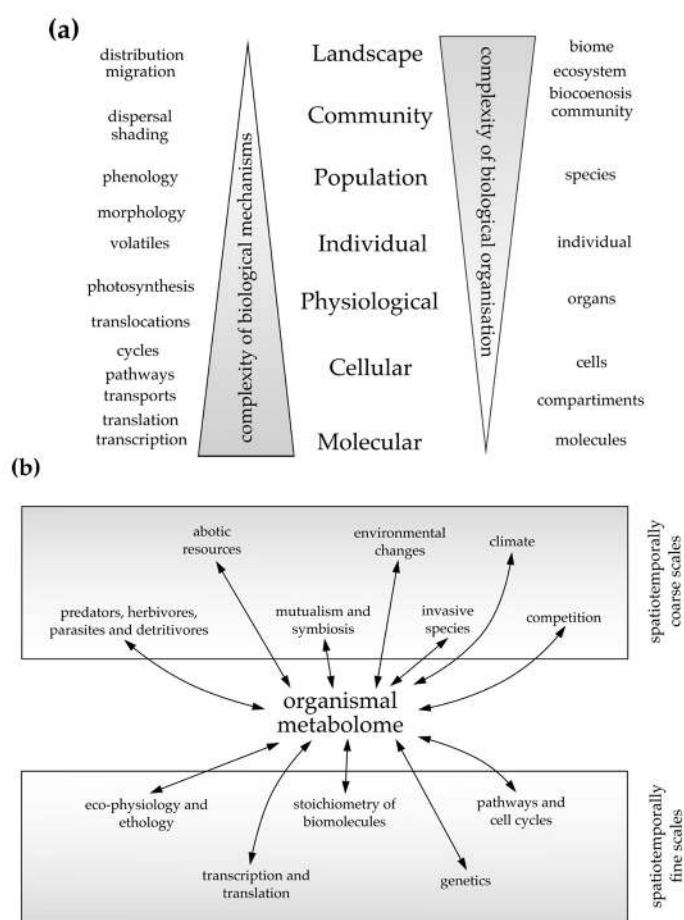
(a)

distribution
migration

dispersal
shading

phenology

morphology

volatiles

photosynthesis

translocations

cycles
pathways
transports

translation
transcription

complexity of biological mechanisms

Landscape

Community

Population

Individual

Physiological

Cellular

Molecular

complexity of biological organisation

biome
ecosystem
biocoenosis
community

species

individual

organs

cells

compartiments

molecules

(b)

abotic resources

environmental changes

climate

predators, herbivores, parasites and detritivores

mutualism and symbiosis

invasive species

competition

spatiotemporally coarse scales

organismal metabolome

eco-physiology and ethology

stoichiometry of biomolecules

pathways and cell cycles

transcription and translation

genetics

spatiotemporally fine scales